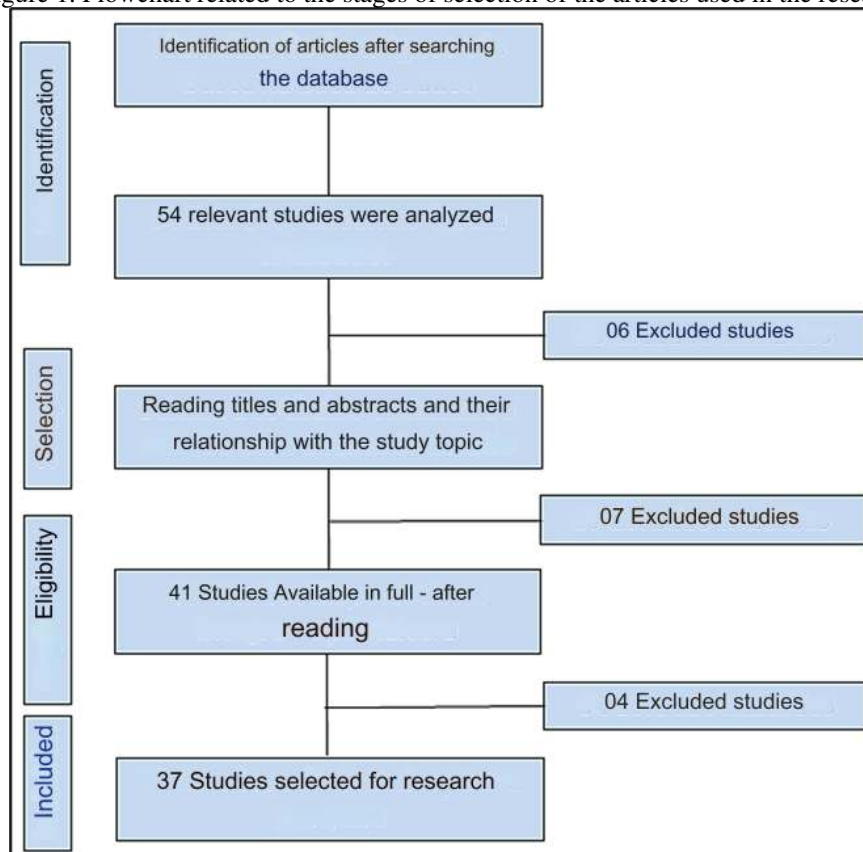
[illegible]gure 1. Flowchart related to the stages of selection of the articles used in the rese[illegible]

Identification

Identification of articles after searching the database

54 relevant studies were analyzed

06 Excluded studies

Selection

Reading titles and abstracts and their relationship with the study topic

07 Excluded studies

Eligibility

41 Studies Available in full - after reading

04 Excluded studies

Included

37 Studies selected for research